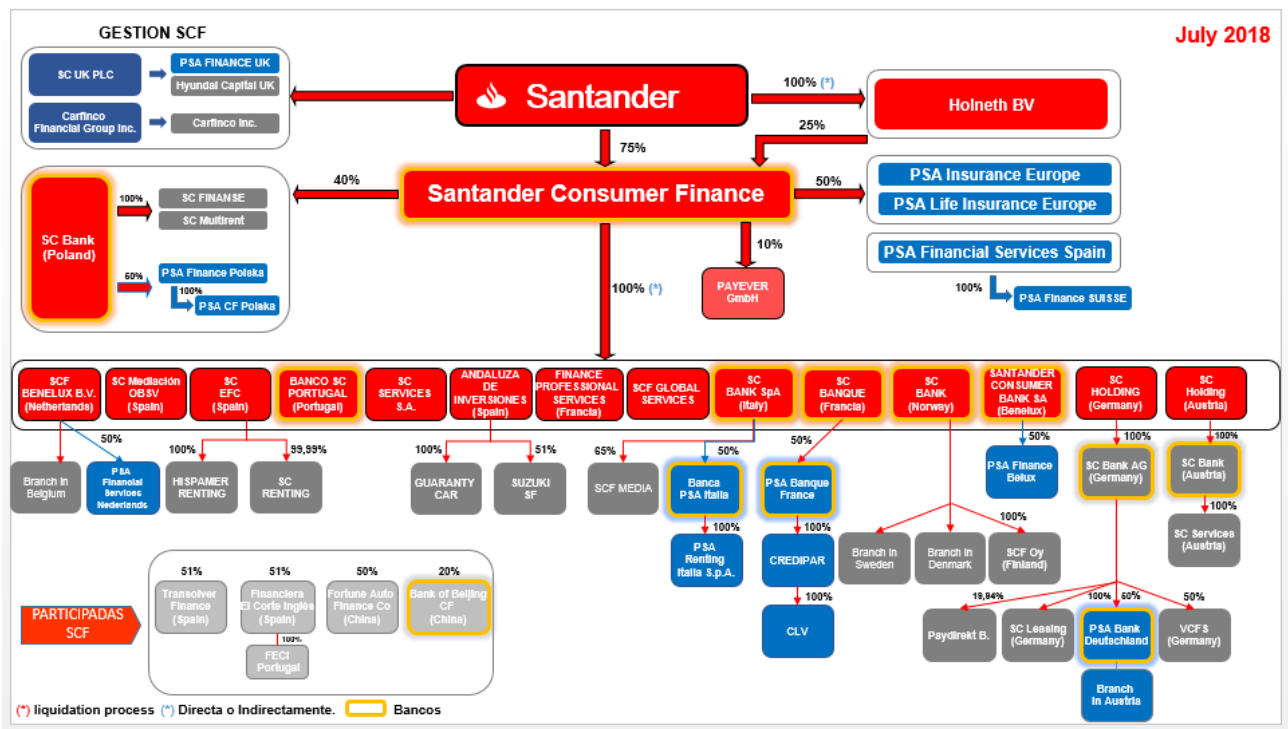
GESTION SCF

July 2018

SC UK PLC

PSA FINANCE UK

Hyundai Capital UK

Carfinco Financial Group Inc.

Carfinco Inc.

Santander

100% (*)

Holneth BV

25%

75%

40%

Santander Consumer Finance

50%

PSA Insurance Europe

PSA Life Insurance Europe

PSA Financial Services Spain

SC Bank (Poland)

100%

SC FINANSE

SC Multirent

50%

PSA Finance Polska

100%

PSA CF Polska

10%

PAYEVER GmbH

100% (*)

100%

PSA Finance SUISSE

SCF BENELUX B.V. (Netherlands)

SC Mediación OBSV (Spain)

SC EFC (Spain)

BANCO SC PORTUGAL (Portugal)

SC SERVICES S.A.

ANDALUZA DE INVERSIONES (Spain)

FINANCE PROFESSIONAL SERVICES (Francia)

SCF GLOBAL SERVICES

SC BANK SpA (Italy)

SC BANQUE (Francia)

SC BANK (Norway)

SANTANDER CONSUMER BANK SA (Benelux)

SC HOLDING (Germany)

SC Holding (Austria)

50%

Branch in Belgium

PSA Financial Services Nederlands

100%

HISPAMER RENTING

99,99%

SC RENTING

100%

GUARANTY CAR

51%

SUZUKI SF

65%

SCF MEDIA

50%

Banca PSA Italia

100%

PSA Renting Italia S.p.A.

50%

PSA Banque France

100%

CREDIPAR

100%

CLV

50%

PSA Finance Belux

100%

SC Bank AG (Germany)

100%

SC Bank (Austria)

100%

SC Services (Austria)

100%

Branch in Sweden

Branch in Denmark

SCF Oy (Finland)

19,84%

Paydirekt B.

SC Leasing (Germany)

100%

50%

PSA Bank Deutschland

50%

VCFS (Germany)

Branch in Austria

PARTICIPADAS SCF

51%

Transolver Finance (Spain)

51%

Financiera El Corte Inglés (Spain)

100%

FECI Portugal

50%

Fortune Auto Finance Co (China)

20%

Bank of Beijing CF (China)

(*) liquidation process (*) Directa o Indirectamente. Bancos